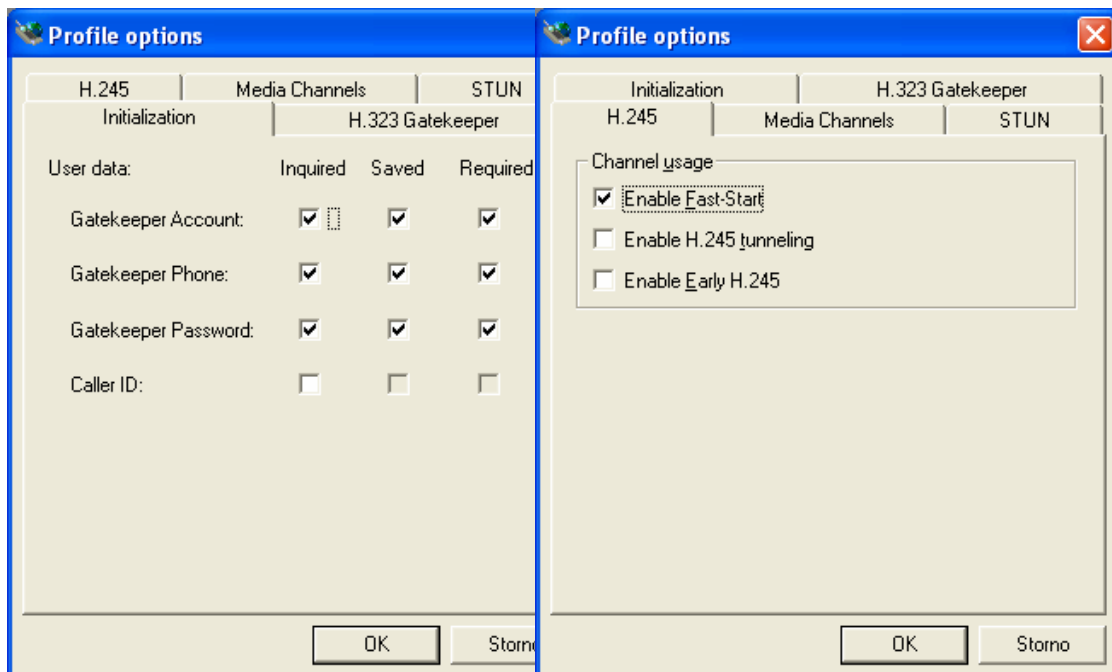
Profile options

H.245 | Media Channels | STUN
Initialization | H.323 Gatekeeper

User data: Inquired Saved Required

Gatekeeper Account:

Gatekeeper Phone:

Gatekeeper Password:

Caller ID:

OK Storno

Profile options

Initialization | H.323 Gatekeeper
H.245 | Media Channels | STUN

Channel usage

Enable Fast-Start

Enable H.245 tunneling

Enable Early H.245

OK Storno